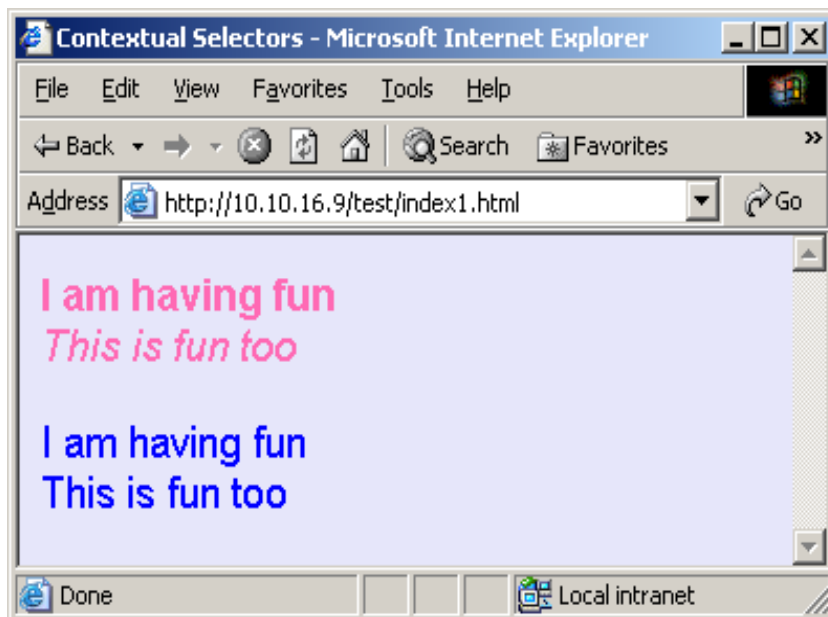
Contextual Selectors - Microsoft Internet Explorer

File Edit View Favorites Tools Help

Back Search Favorites »

Address http://10.10.16.9/test/index1.html Go

I am having fun
*This is fun too*

I am having fun
This is fun too

Done Local intranet